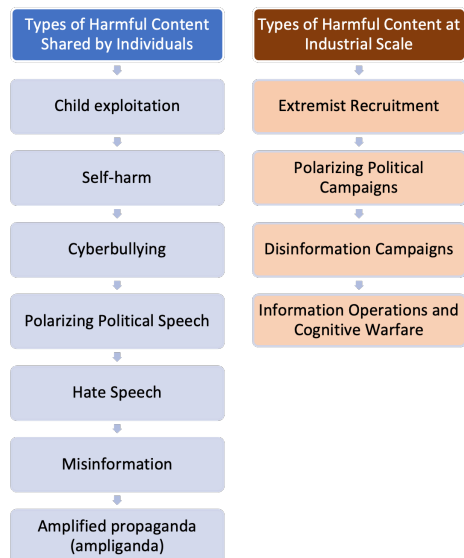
Types of Harmful Content Shared by Individuals

Child exploitation

Self-harm

Cyberbullying

Polarizing Political Speech

Hate Speech

Misinformation

Amplified propaganda (ampliganda)

Types of Harmful Content at Industrial Scale

Extremist Recruitment

Polarizing Political Campaigns

Disinformation Campaigns

Information Operations and Cognitive Warfare